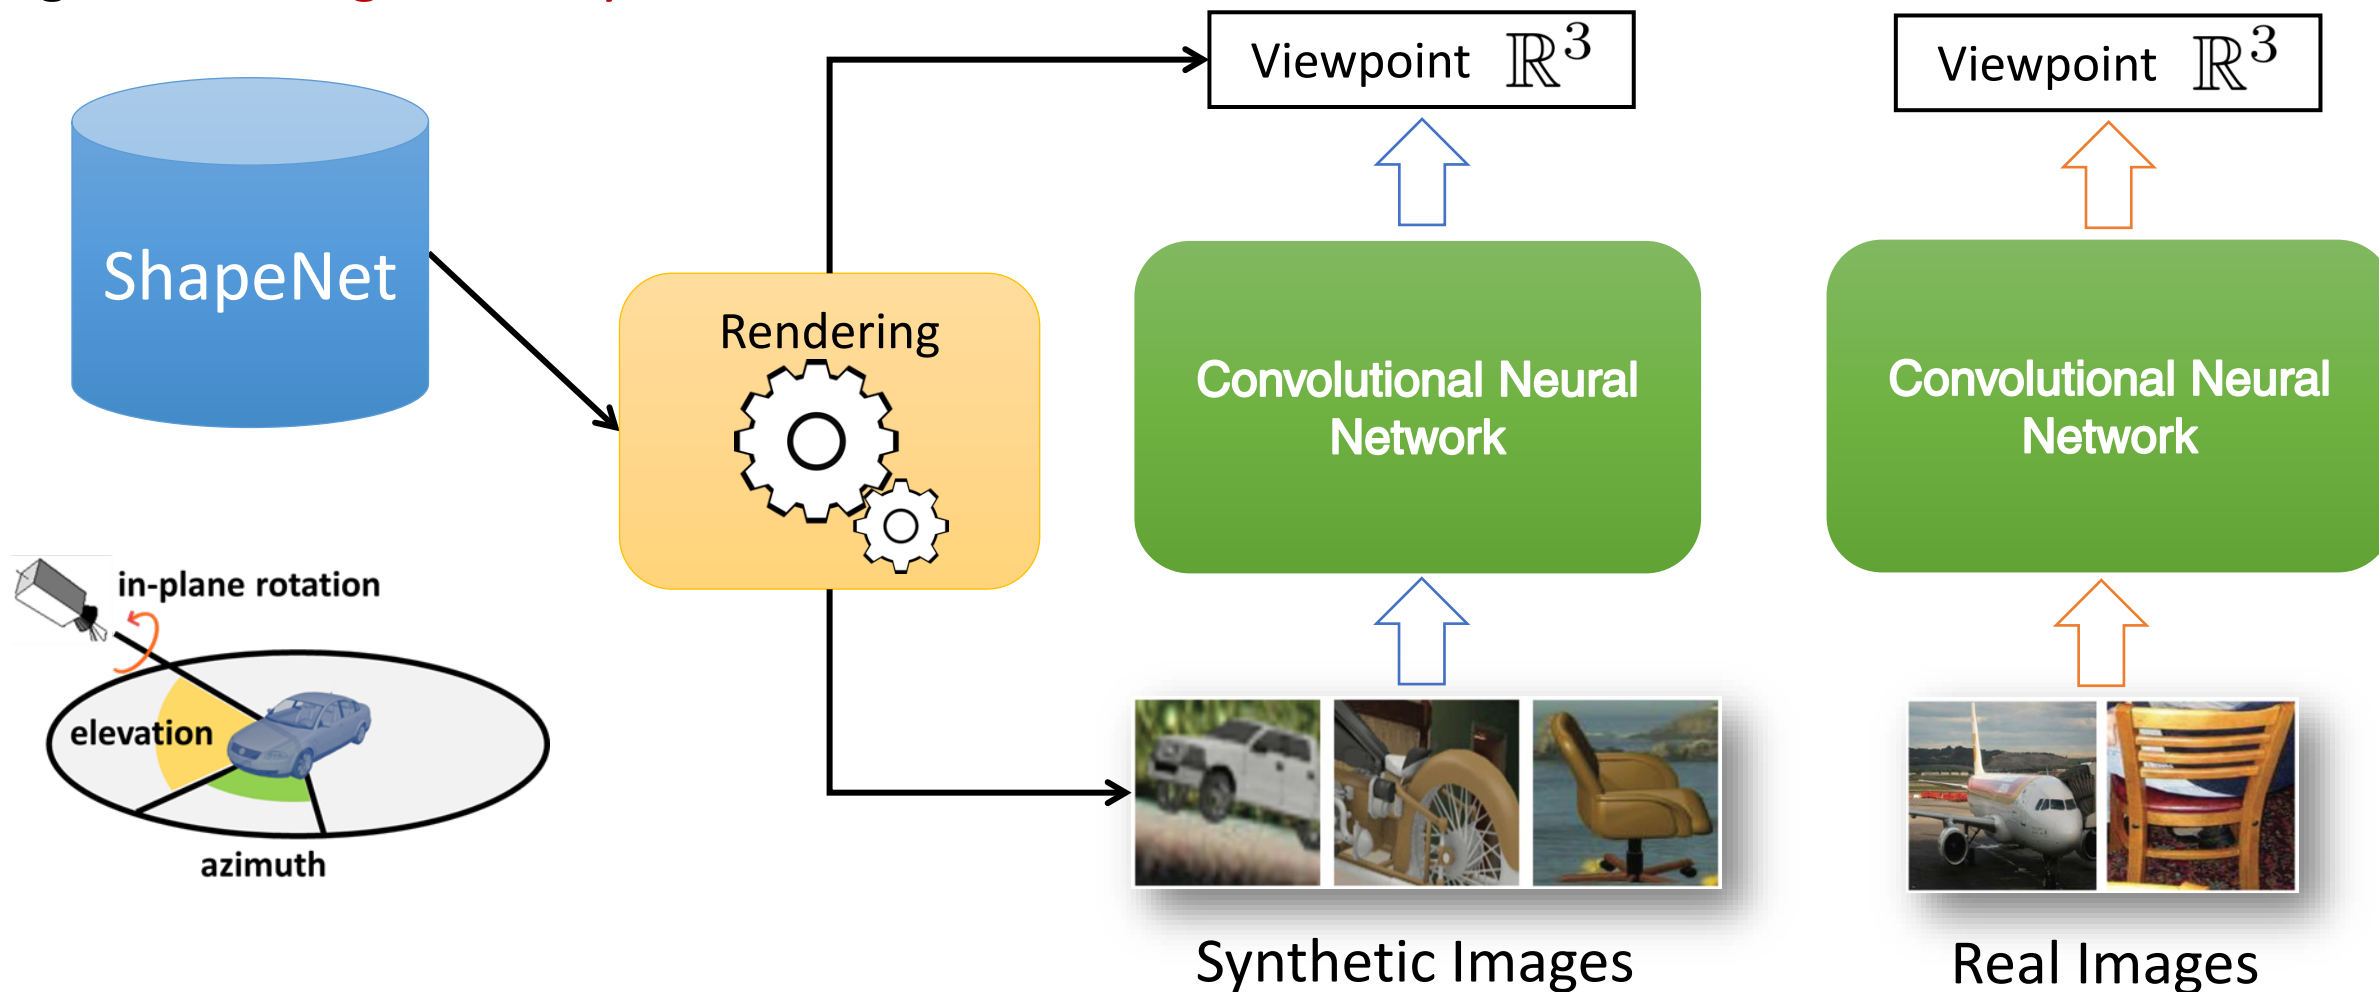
ShapeNet

in-plane rotation

elevation

azimuth

Rendering

Viewpoint $\mathbb{R}^3$

Convolutional Neural Network

Synthetic Images

Viewpoint $\mathbb{R}^3$

Convolutional Neural Network

Real Images